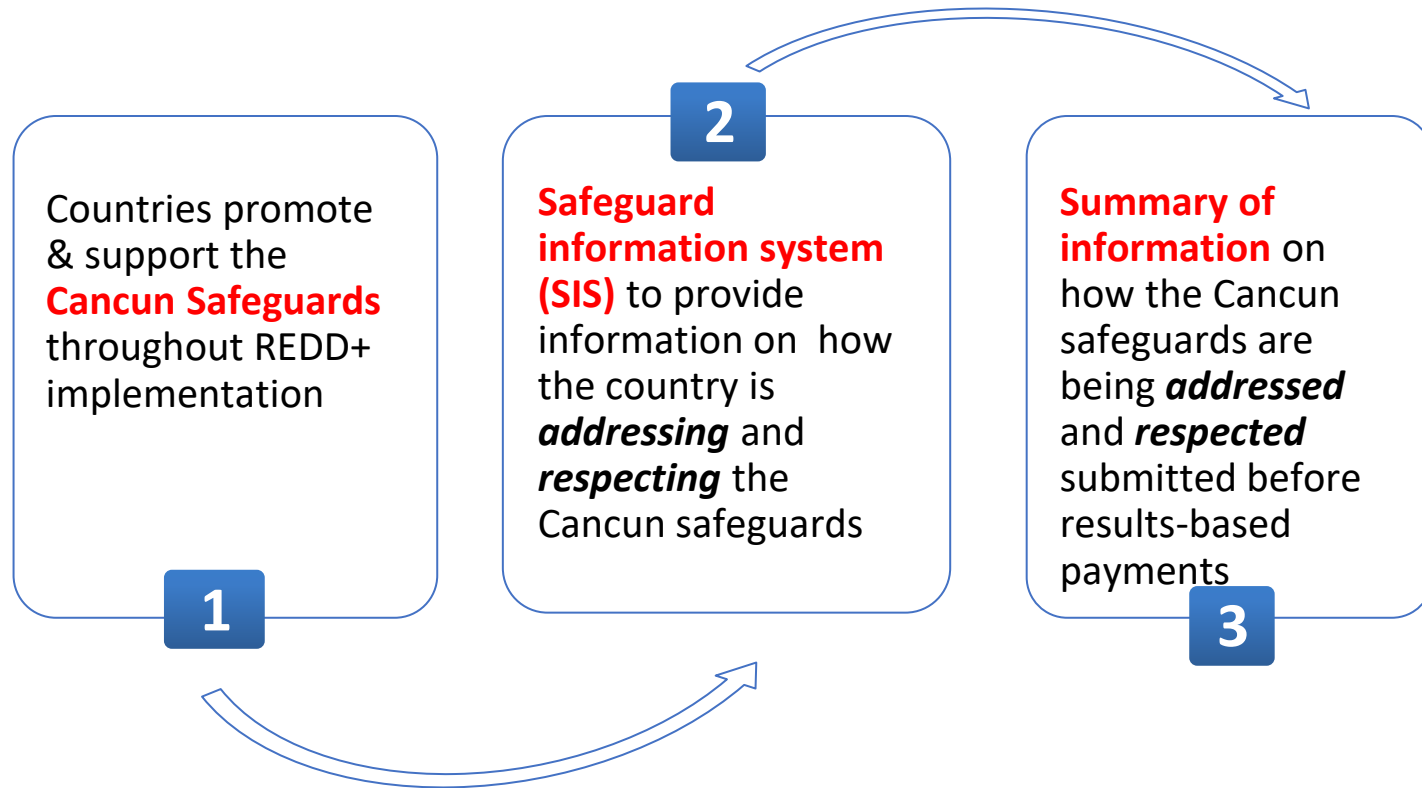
Countries promote & support the **Cancun Safeguards** throughout REDD+ implementation

1

2

**Safeguard information system (SIS)** to provide information on how the country is ***addressing*** and ***respecting*** the Cancun safeguards

**Summary of information** on how the Cancun safeguards are being ***addressed*** and ***respected*** submitted before results-based payments

3